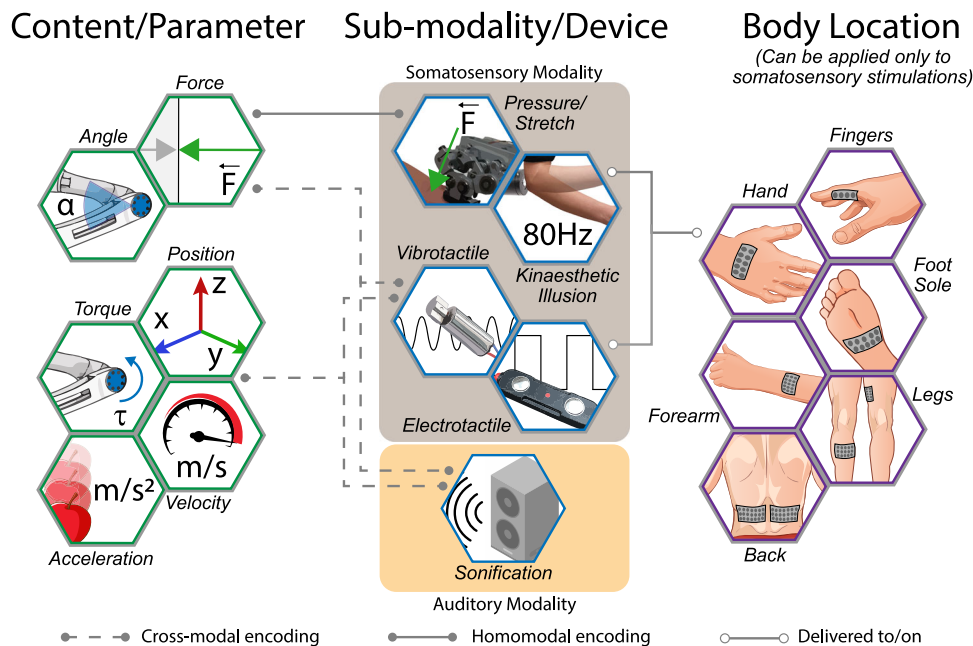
Content/Parameter

Sub-modality/Device

Body Location

(Can be applied only to somatosensory stimulations)

Force

Angle

α

$\overleftarrow{F}$

Position

z

x

y

Torque

τ

m/s

m/s²

Velocity

Acceleration

Somatosensory Modality

Pressure/ Stretch

$\overleftarrow{F}$

80Hz

Vibrotactile

Kinaesthetic Illusion

Electrotactile

Sonification

Auditory Modality

Fingers

Hand

Foot Sole

Forearm

Legs

Back

Cross-modal encoding

Homomodal encoding

Delivered to/on